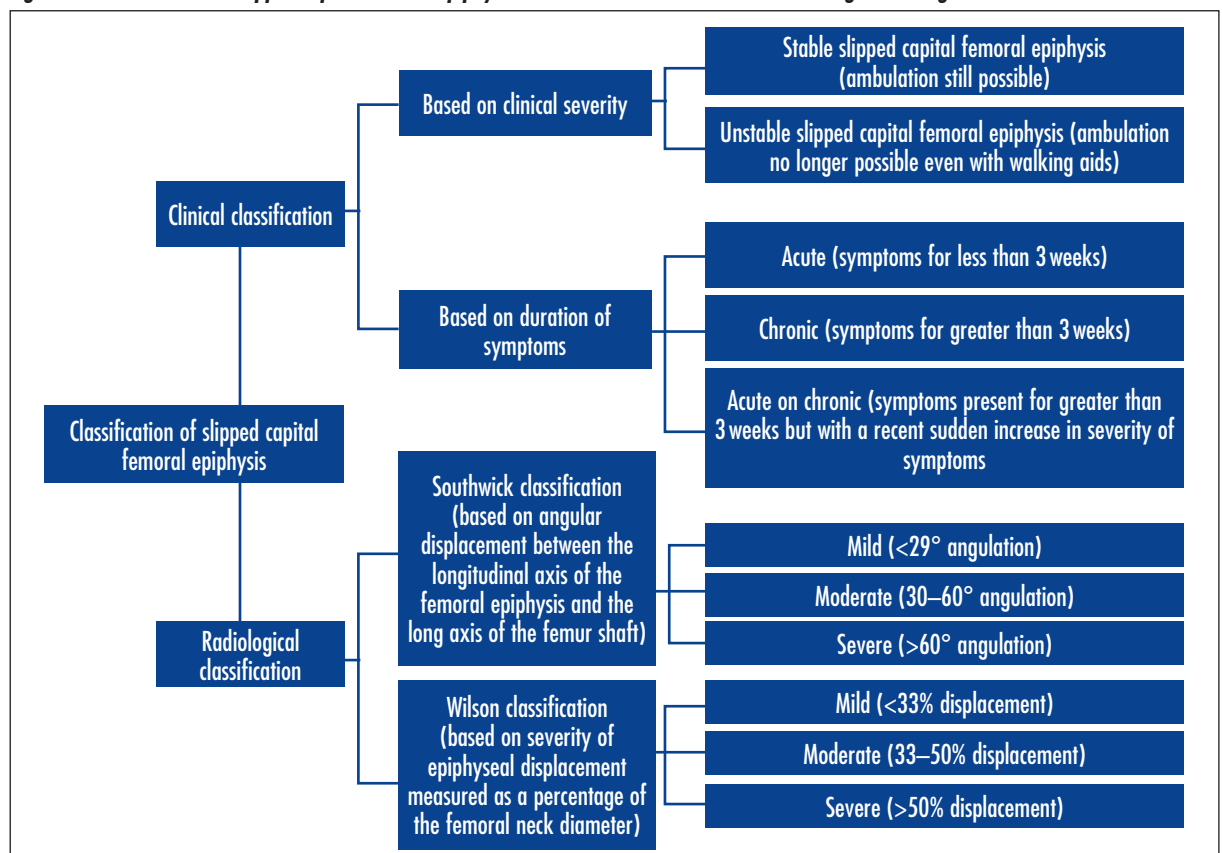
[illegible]

Classification of slipped capital femoral epiphysis

Clinical classification

Based on clinical severity

Stable slipped capital femoral epiphysis (ambulation still possible)

Unstable slipped capital femoral epiphysis (ambulation no longer possible even with walking aids)

Based on duration of symptoms

Acute (symptoms for less than 3 weeks)

Chronic (symptoms for greater than 3 weeks)

Acute on chronic (symptoms present for greater than 3 weeks but with a recent sudden increase in severity of symptoms

Radiological classification

Southwick classification (based on angular displacement between the longitudinal axis of the femoral epiphysis and the long axis of the femur shaft)

Mild (<29° angulation)

Moderate (30–60° angulation)

Severe (>60° angulation)

Wilson classification (based on severity of epiphyseal displacement measured as a percentage of the femoral neck diameter)

Mild (<33% displacement)

Moderate (33–50% displacement)

Severe (>50% displacement)